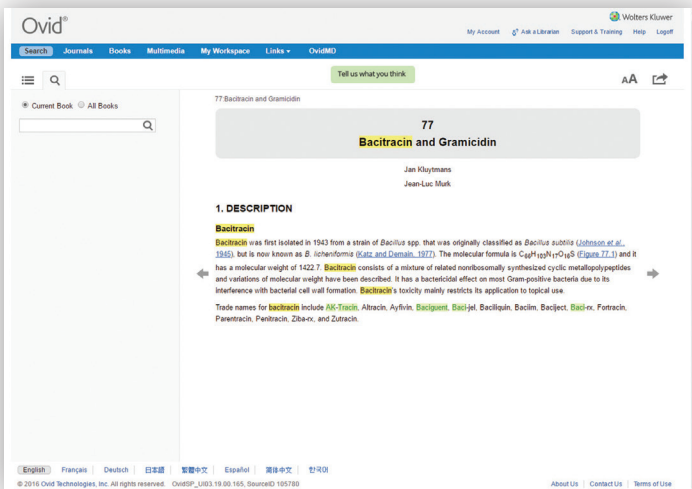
Ovid®

Wolters Kluwer

My Account | Ask a Librarian | Support & Training | Help | Logoff

Search | Journals | Books | Multimedia | My Workspace | Links ▾ | OvidMD

Tell us what you think

AA

Current Book | All Books

77:Bacitracin and Gramicidin

77
Bacitracin and Gramicidin

Jan Kluytmans
Jean-Luc Murk

1. DESCRIPTION

Bacitracin

Bacitracin was first isolated in 1943 from a strain of Bacillus spp. that was originally classified as Bacillus subtilis (Johnson et al., 1945), but is now known as B. licheniformis (Katz and Demain, 1977). The molecular formula is $C_{66}H_{103}N_{17}O_{16}S$ (Figure 77.1) and it has a molecular weight of 1422.7. Bacitracin consists of a mixture of related nonribosomally synthesized cyclic metallopolypeptides and variations of molecular weight have been described. It has a bactericidal effect on most Gram-positive bacteria due to its interference with bacterial cell wall formation. Bacitracin's toxicity mainly restricts its application to topical use.

Trade names for bacitracin include AK-Tracin, Altracin, Ayfivin, Baciguent, Baci-jel, Baciliquin, Bacilm, Baciject, Baci-rx, Fortracin, Parentracin, Penitracin, Ziba-rx, and Zutracin.

English | Français | Deutsch | 日本語 | 繁體中文 | Español | 简体中文 | 한국어

© 2016 Ovid Technologies, Inc. All rights reserved. OvidSP_UI03.19.00.165, SourceID 105780

About Us | Contact Us | Terms of Use